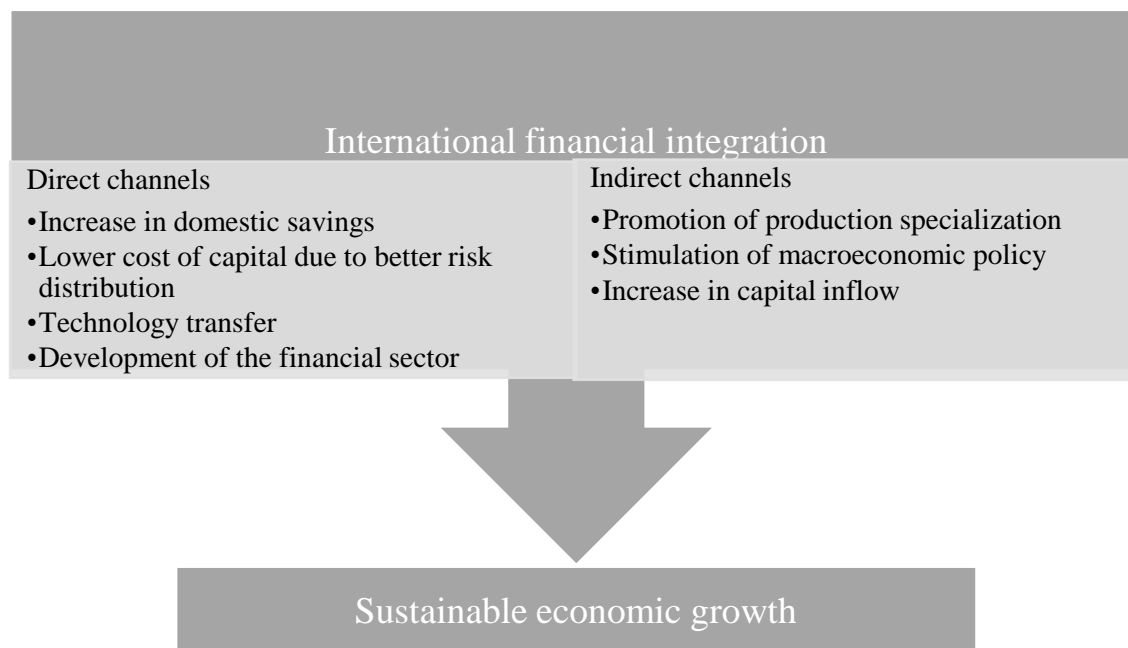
International financial integration

Direct channels

•Increase in domestic savings
•Lower cost of capital due to better risk distribution
•Technology transfer
•Development of the financial sector

Indirect channels

•Promotion of production specialization
•Stimulation of macroeconomic policy
•Increase in capital inflow

Sustainable economic growth